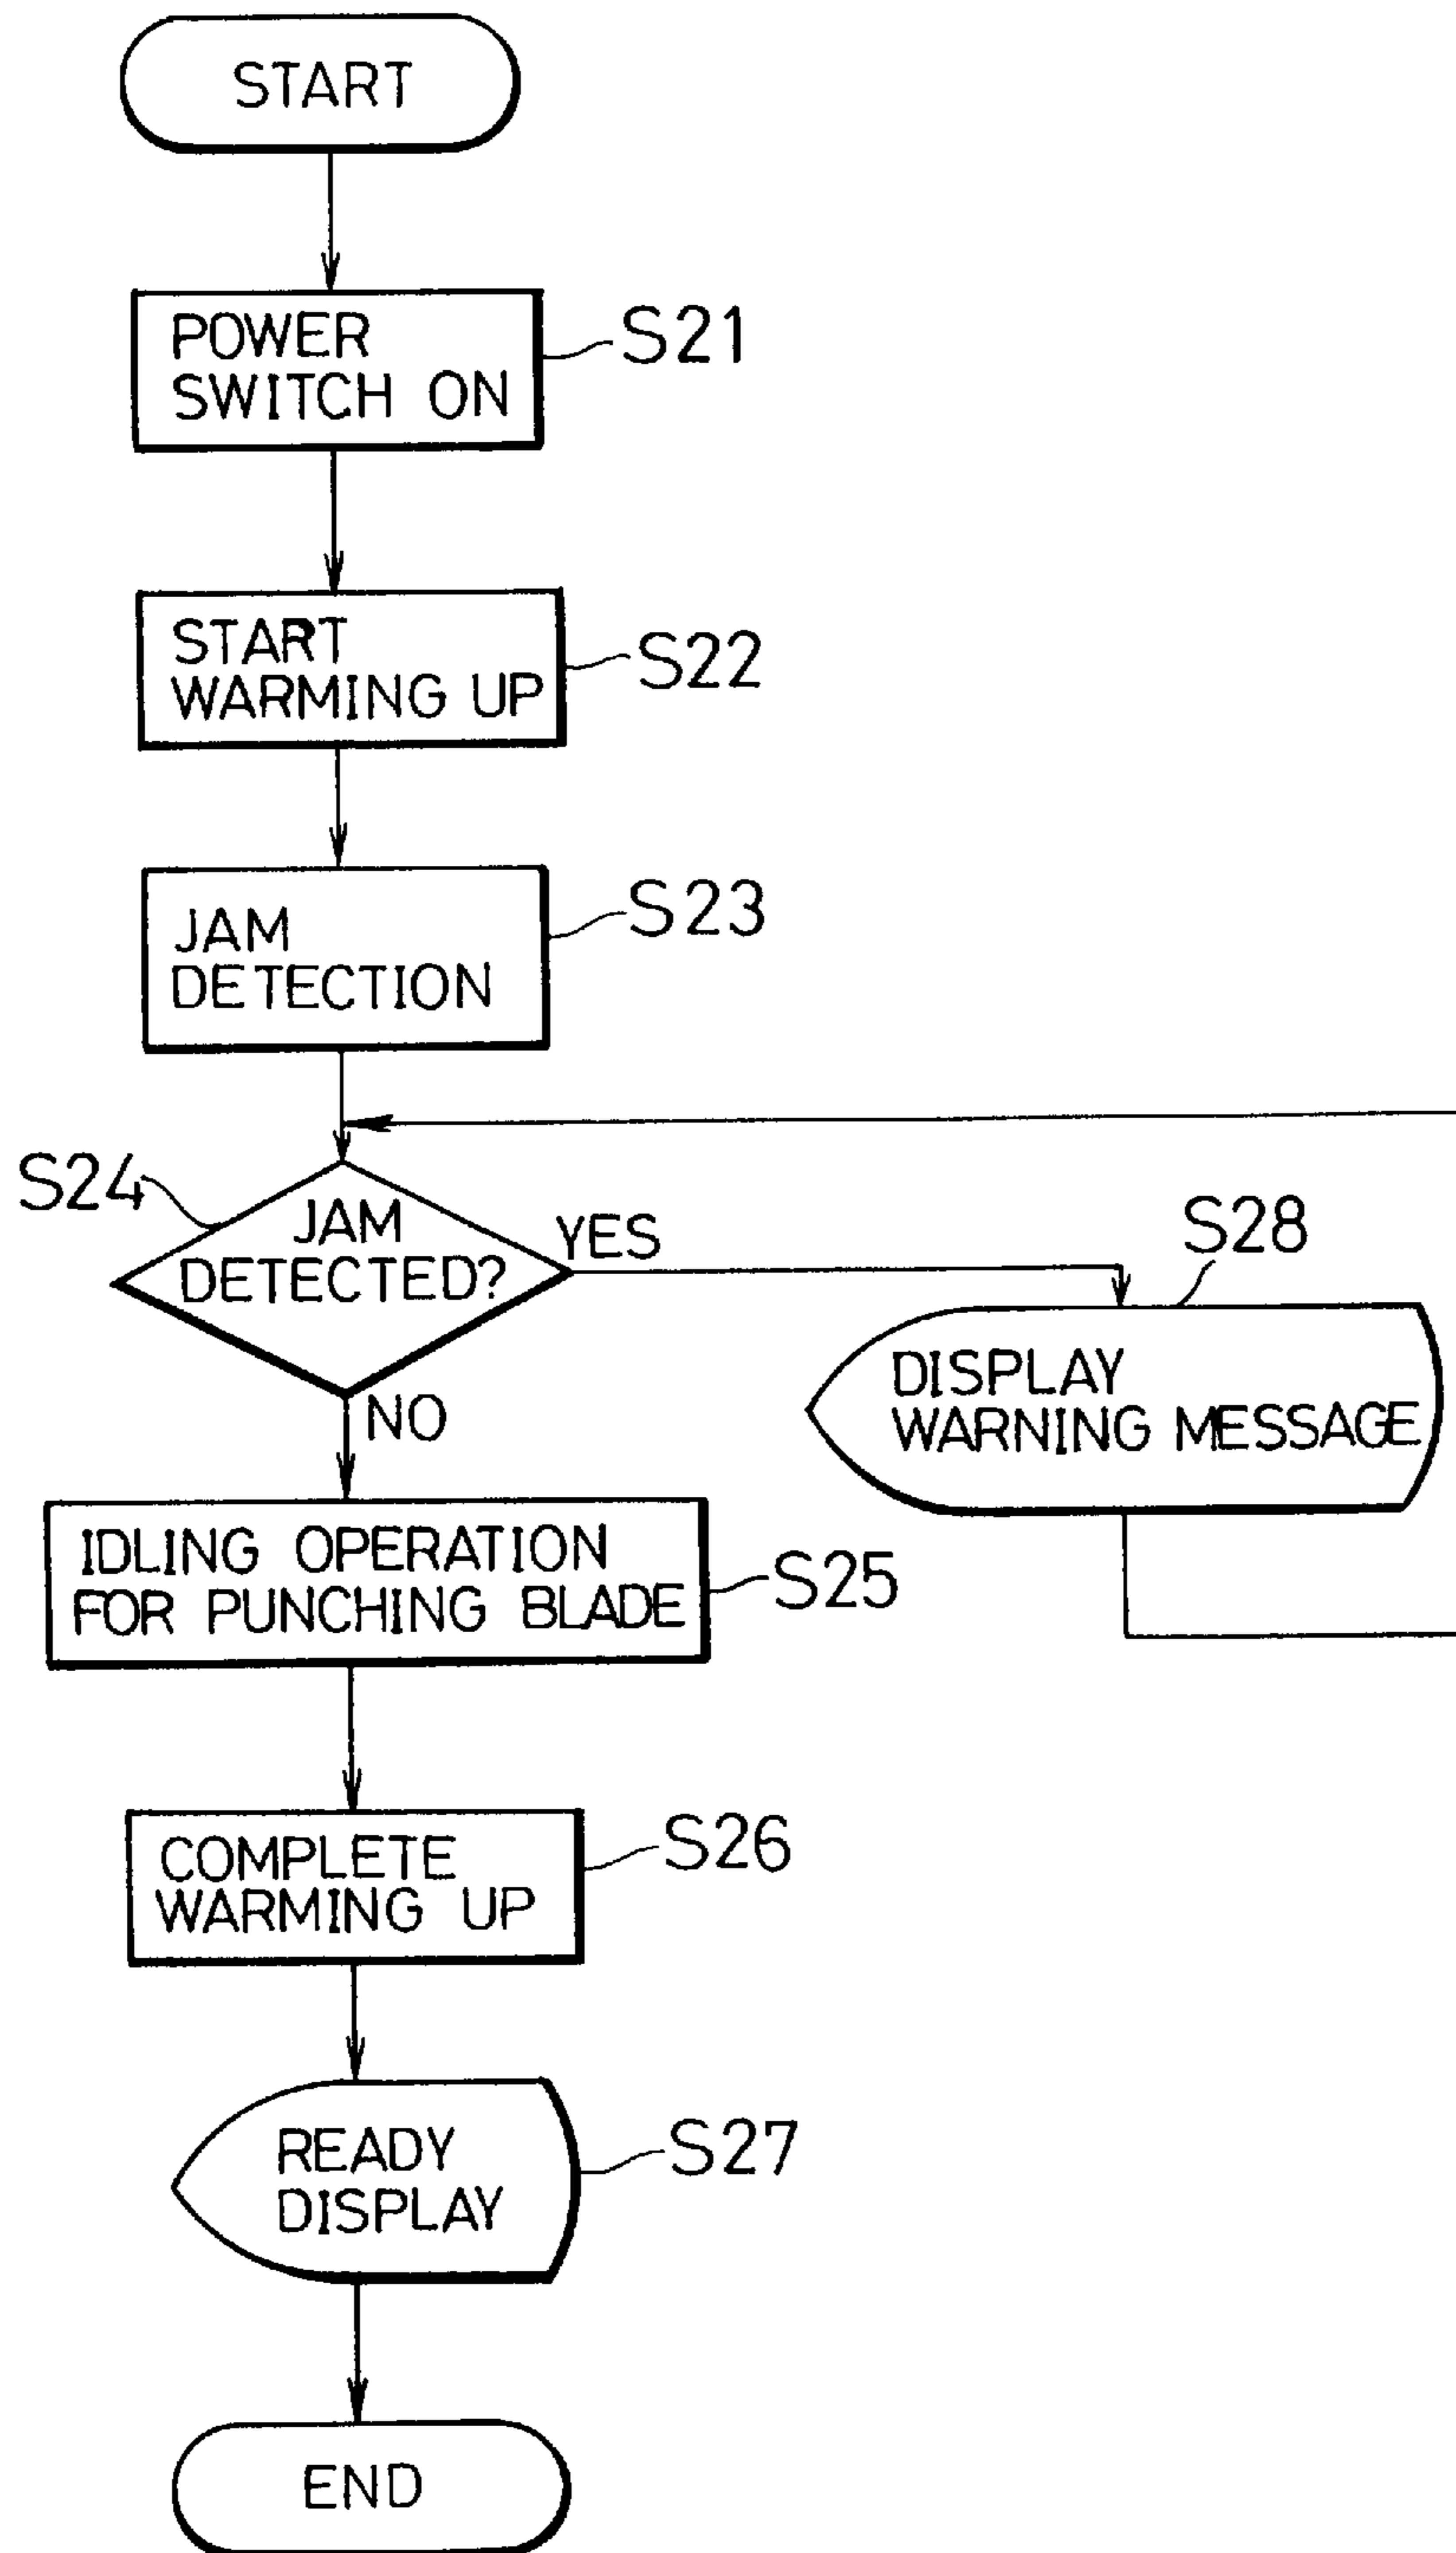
START

POWER SWITCH ON

S21

START WARMING UP

S22

JAM DETECTION

S23

S24

JAM DETECTED?

YES

S28

DISPLAY WARNING MESSAGE

NO

IDLING OPERATION FOR PUNCHING BLADE

S25

COMPLETE WARMING UP

S26

READY DISPLAY

S27

END